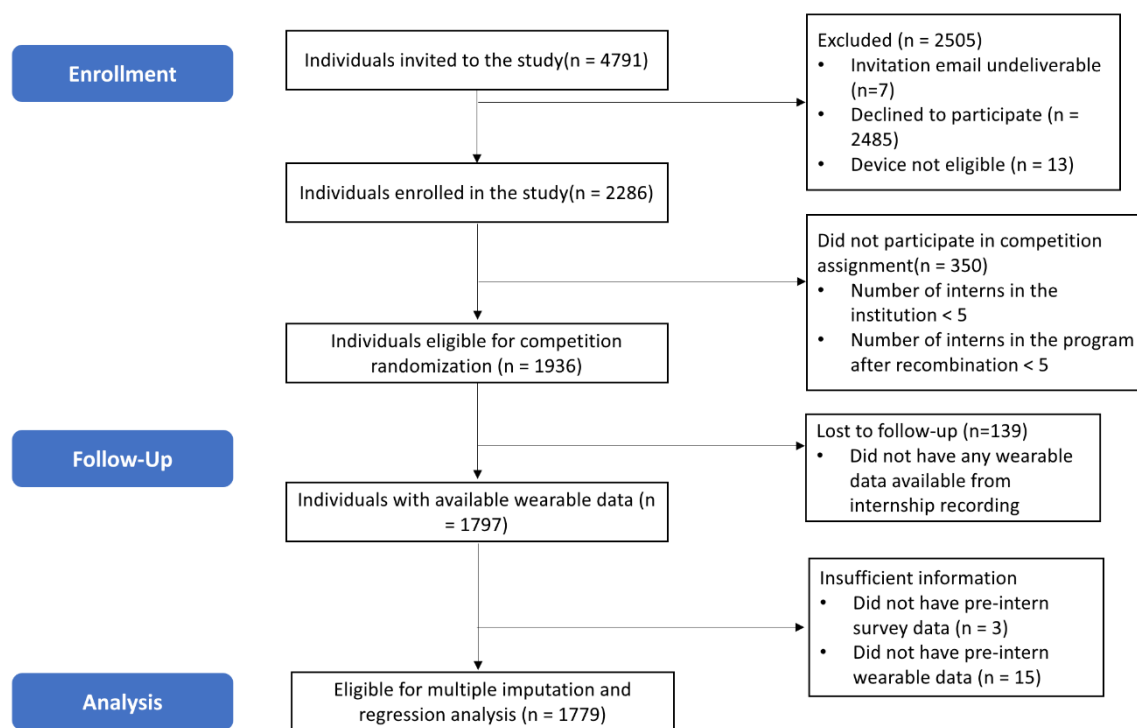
Enrollment

Individuals invited to the study(n = 4791)

Excluded (n = 2505)
• Invitation email undeliverable (n=7)
• Declined to participate (n = 2485)
• Device not eligible (n = 13)

Individuals enrolled in the study(n = 2286)

Did not participate in competition assignment(n = 350)
• Number of interns in the institution < 5
• Number of interns in the program after recombination < 5

Individuals eligible for competition randomization (n = 1936)

Follow-Up

Lost to follow-up (n=139)
• Did not have any wearable data available from internship recording

Individuals with available wearable data (n = 1797)

Insufficient information
• Did not have pre-intern survey data (n = 3)
• Did not have pre-intern wearable data (n = 15)

Analysis

Eligible for multiple imputation and regression analysis (n = 1779)